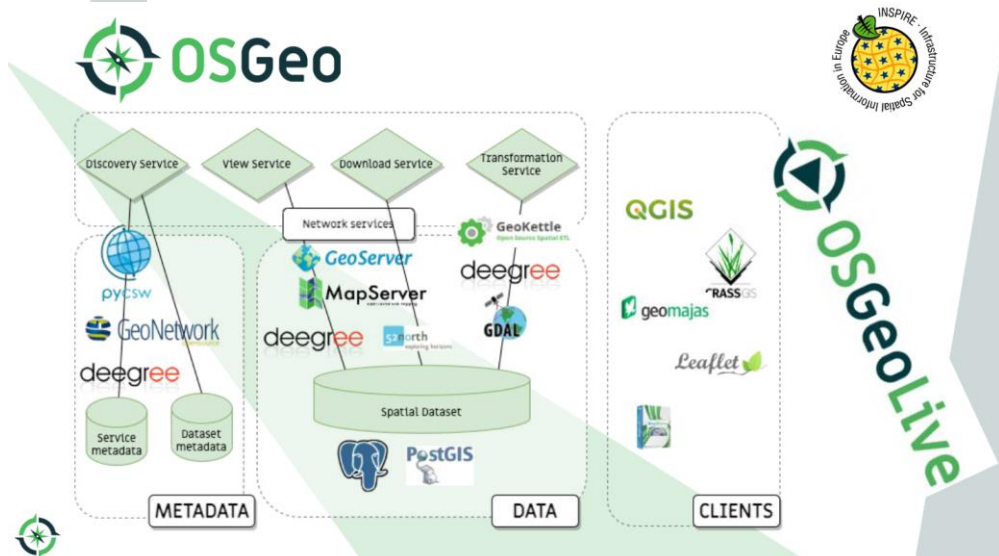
OSGeo

INSPIRE - Infrastructure for Spatial Information in Europe

Discovery Service

View Service

Download Service

Transformation Service

Network services

pycsw

GeoNetwork

deegree

Service metadata

Dataset metadata

METADATA

GeoServer

MapServer

deegree

52°north exploring horizons

GeoKettle Open Source Spatial ETL

deegree

GDAL

Spatial Dataset

PostGIS

DATA

QGIS

GRASS GIS

geomajas

Leaflet

CLIENTS

OSGeoLive